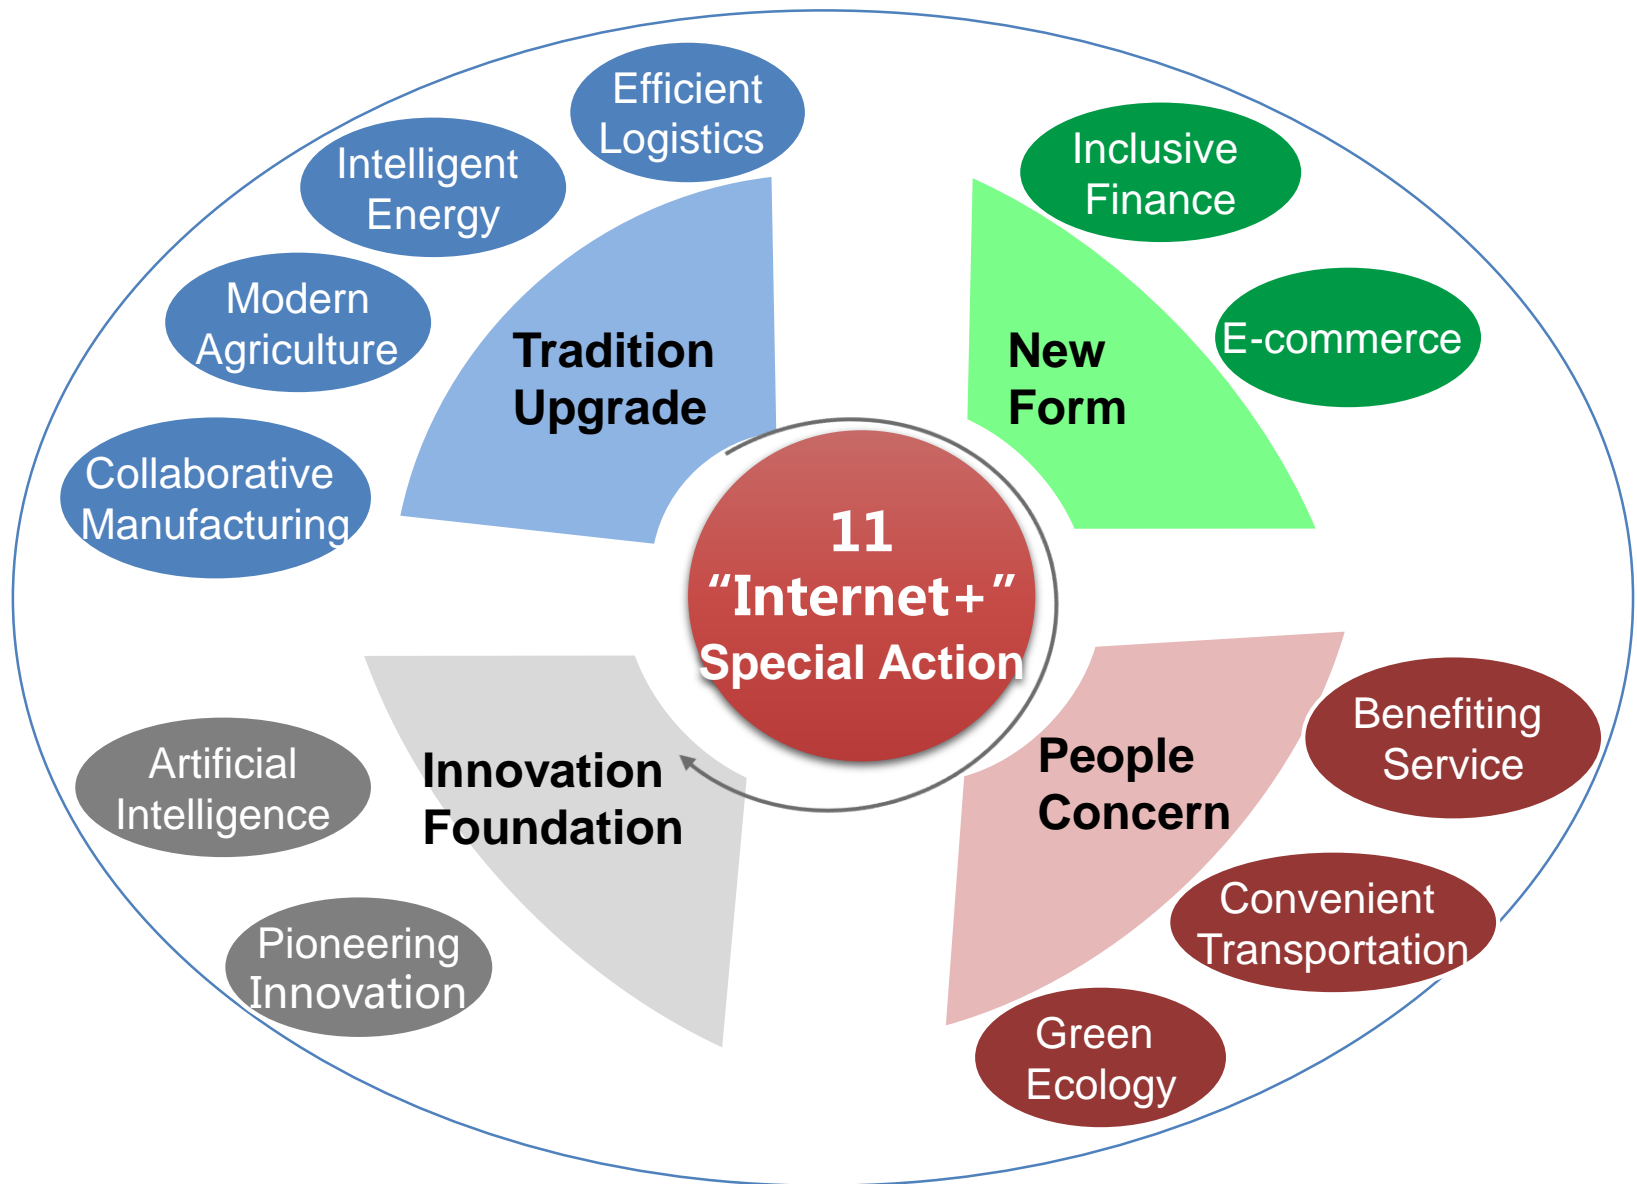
11
“Internet+”
Special Action

Tradition Upgrade

Efficient Logistics

Intelligent Energy

Modern Agriculture

Collaborative Manufacturing

New Form

Inclusive Finance

E-commerce

People Concern

Benefiting Service

Convenient Transportation

Green Ecology

Innovation Foundation

Artificial Intelligence

Pioneering Innovation